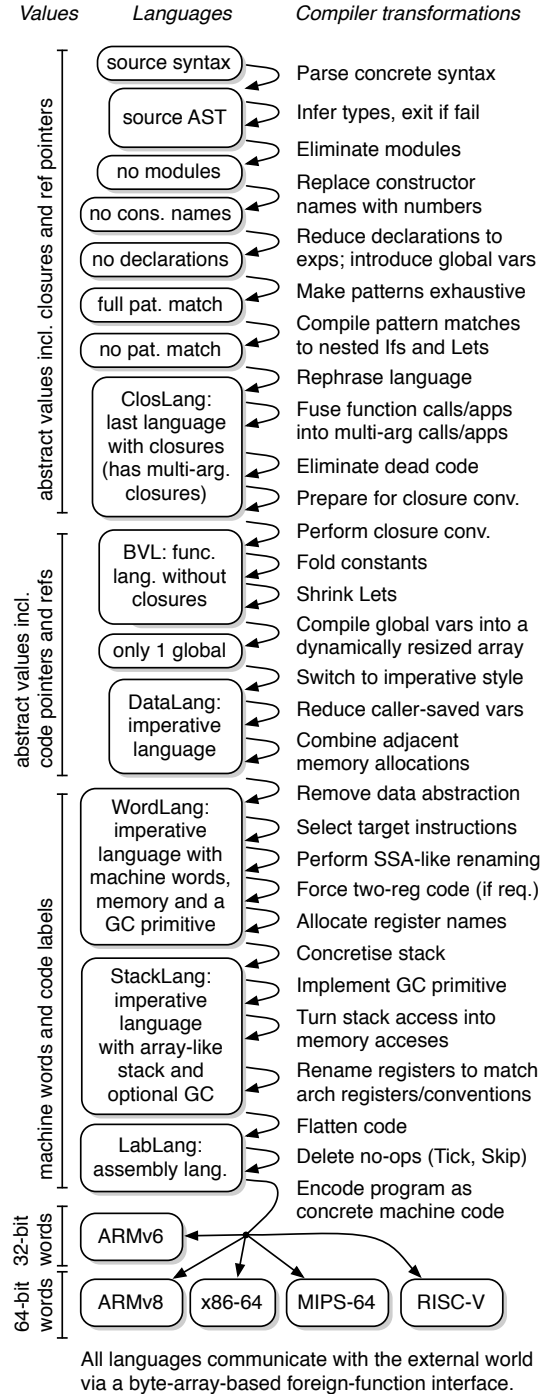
Values Languages Compiler transformations

abstract values incl. closures and ref pointers

source syntax
Parse concrete syntax
source AST
Infer types, exit if fail
Eliminate modules
no modules
Replace constructor names with numbers
no cons. names
Reduce declarations to exps; introduce global vars
no declarations
Make patterns exhaustive
full pat. match
Compile pattern matches to nested Ifs and Lets
no pat. match
Rephrase language
ClosLang: last language with closures (has multi-arg. closures)
Fuse function calls/apps into multi-arg calls/apps
Eliminate dead code
Prepare for closure conv.

abstract values incl. code pointers and refs

Perform closure conv.
BVL: func. lang. without closures
Fold constants
Shrink Lets
Compile global vars into a dynamically resized array
only 1 global
Switch to imperative style
DataLang: imperative language
Reduce caller-saved vars
Combine adjacent memory allocations

machine words and code labels

Remove data abstraction
WordLang: imperative language with machine words, memory and a GC primitive
Select target instructions
Perform SSA-like renaming
Force two-reg code (if req.)
Allocate register names
Concretise stack
StackLang: imperative language with array-like stack and optional GC
Implement GC primitive
Turn stack access into memory acceses
Rename registers to match arch registers/conventions
Flatten code
LabLang: assembly lang.
Delete no-ops (Tick, Skip)
Encode program as concrete machine code

32-bit words
ARMv6

64-bit words
ARMv8
x86-64
MIPS-64
RISC-V

All languages communicate with the external world via a byte-array-based foreign-function interface.